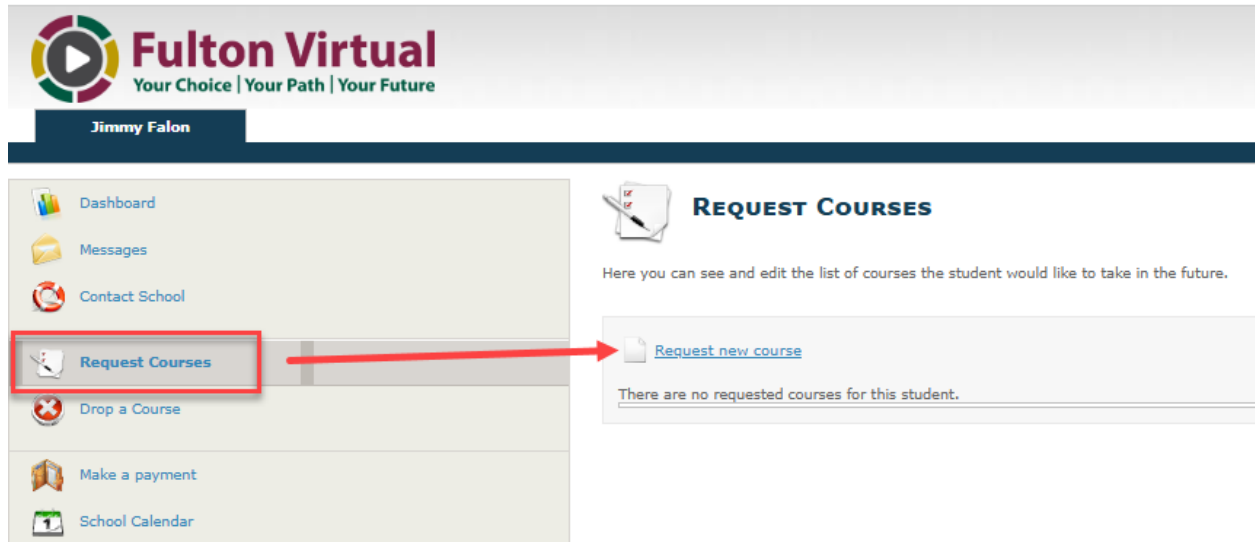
Fulton Virtual
Your Choice | Your Path | Your Future

Jimmy Falon

Dashboard
Messages
Contact School
Request Courses
Drop a Course
Make a payment
School Calendar

REQUEST COURSES

Here you can see and edit the list of courses the student would like to take in the future.

Request new course

There are no requested courses for this student.